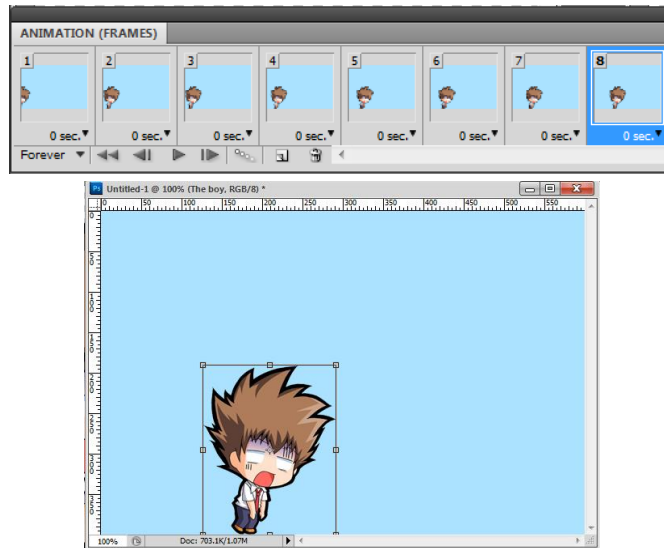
ANIMATION (FRAMES)

1
0 sec.
2
0 sec.
3
0 sec.
4
0 sec.
5
0 sec.
6
0 sec.
7
0 sec.
8
0 sec.

Forever

Ps Untitled-1 @ 100% (The boy, RGB/8) *

0 50 100 150 200 250 300 350 400 450 500 550

0
50
100
150
200
250
300
350

100%

Doc: 703.1K/1.07M